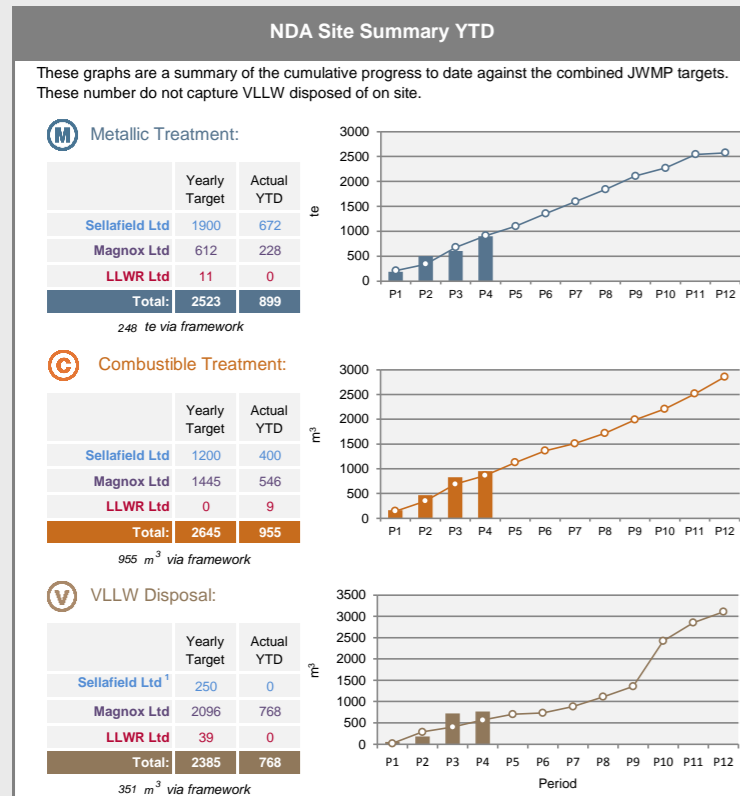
NDA Site Summary YTD

These graphs are a summary of the cumulative progress to date against the combined JWMP targets. These number do not capture VLLW disposed of on site.

M Metallic Treatment:

| | Yearly Target | Actual YTD |
|---|---|---|
| Sellafield Ltd | 1900 | 672 |
| Magnox Ltd | 612 | 228 |
| LLWR Ltd | 11 | 0 |
| Total: | 2523 | 899 |

248 te via framework

te
3000
2500
2000
1500
1000
500
0
P1 P2 P3 P4 P5 P6 P7 P8 P9 P10 P11 P12

C Combustible Treatment:

| | Yearly Target | Actual YTD |
|---|---|---|
| Sellafield Ltd | 1200 | 400 |
| Magnox Ltd | 1445 | 546 |
| LLWR Ltd | 0 | 9 |
| Total: | 2645 | 955 |

955 $m^3$ via framework

$m^3$
3000
2500
2000
1500
1000
500
0
P1 P2 P3 P4 P5 P6 P7 P8 P9 P10 P11 P12

V VLLW Disposal:

| | Yearly Target | Actual YTD |
|---|---|---|
| Sellafield Ltd $^1$ | 250 | 0 |
| Magnox Ltd | 2096 | 768 |
| LLWR Ltd | 39 | 0 |
| Total: | 2385 | 768 |

351 $m^3$ via framework

$m^3$
3500
3000
2500
2000
1500
1000
500
0
P1 P2 P3 P4 P5 P6 P7 P8 P9 P10 P11 P12
Period